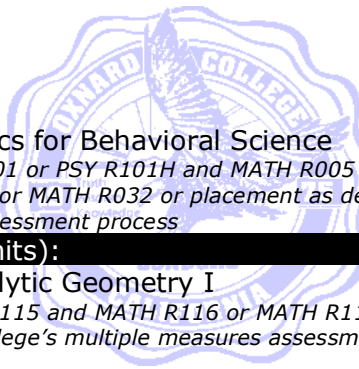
OXNARD COLLEGE

cs for Behavioral Science
01 or PSY R101H and MATH R005
or MATH R032 or placement as de
essment process
its):
lytic Geometry I
115 and MATH R116 or MATH R11
lege's multiple measures assessm